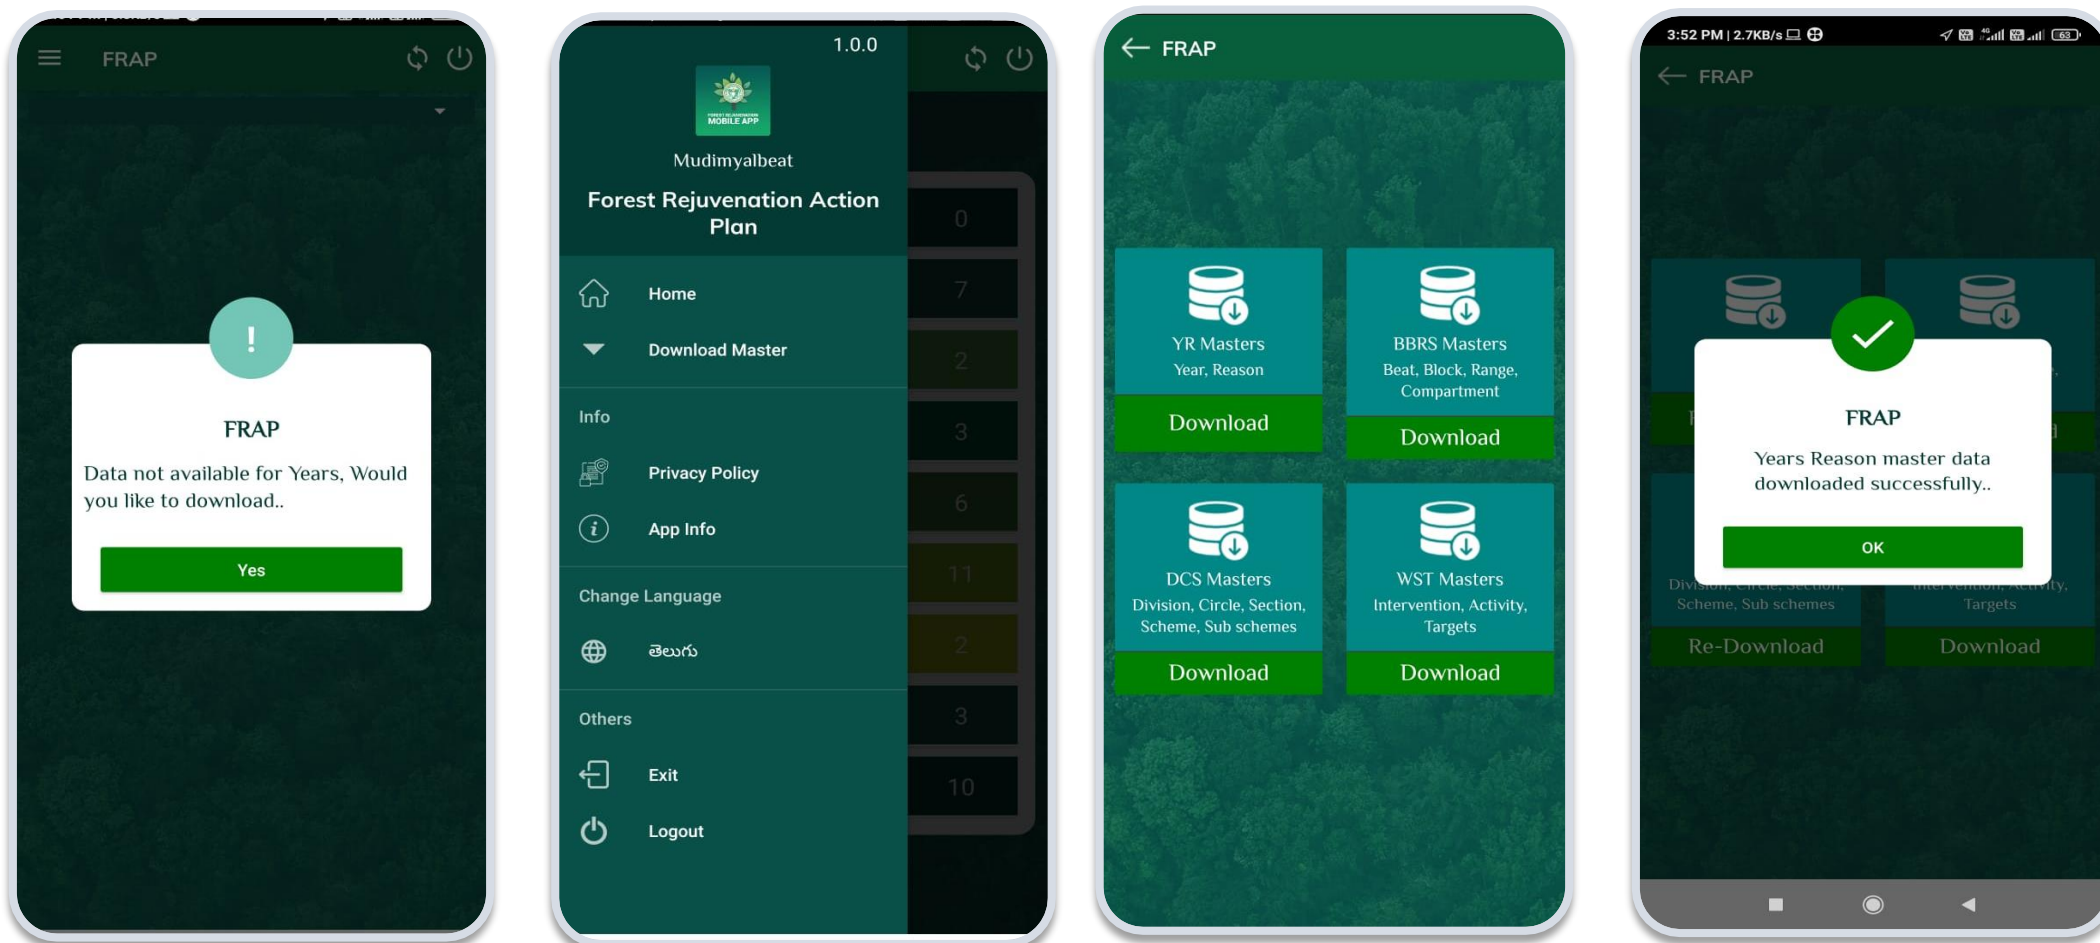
FRAP

!

FRAP

Data not available for Years, Would you like to download..

Yes

1.0.0

MOBILE APP

Mudimyalbeat

Forest Rejuvenation Action Plan

Home

Download Master

Info

Privacy Policy

App Info

Change Language

తెలుగు

Others

Exit

Logout

0
7
2
3
6
11
2
3
10

FRAP

YR Masters
Year, Reason
Download

BBRS Masters
Beat, Block, Range, Compartment
Download

DCS Masters
Division, Circle, Section, Scheme, Sub schemes
Download

WST Masters
Intervention, Activity, Targets
Download

3:52 PM | 2.7KB/s

FRAP

FRAP

Years Reason master data downloaded successfully..

OK

Scheme, Sub schemes
Re-Download

Targets
Download